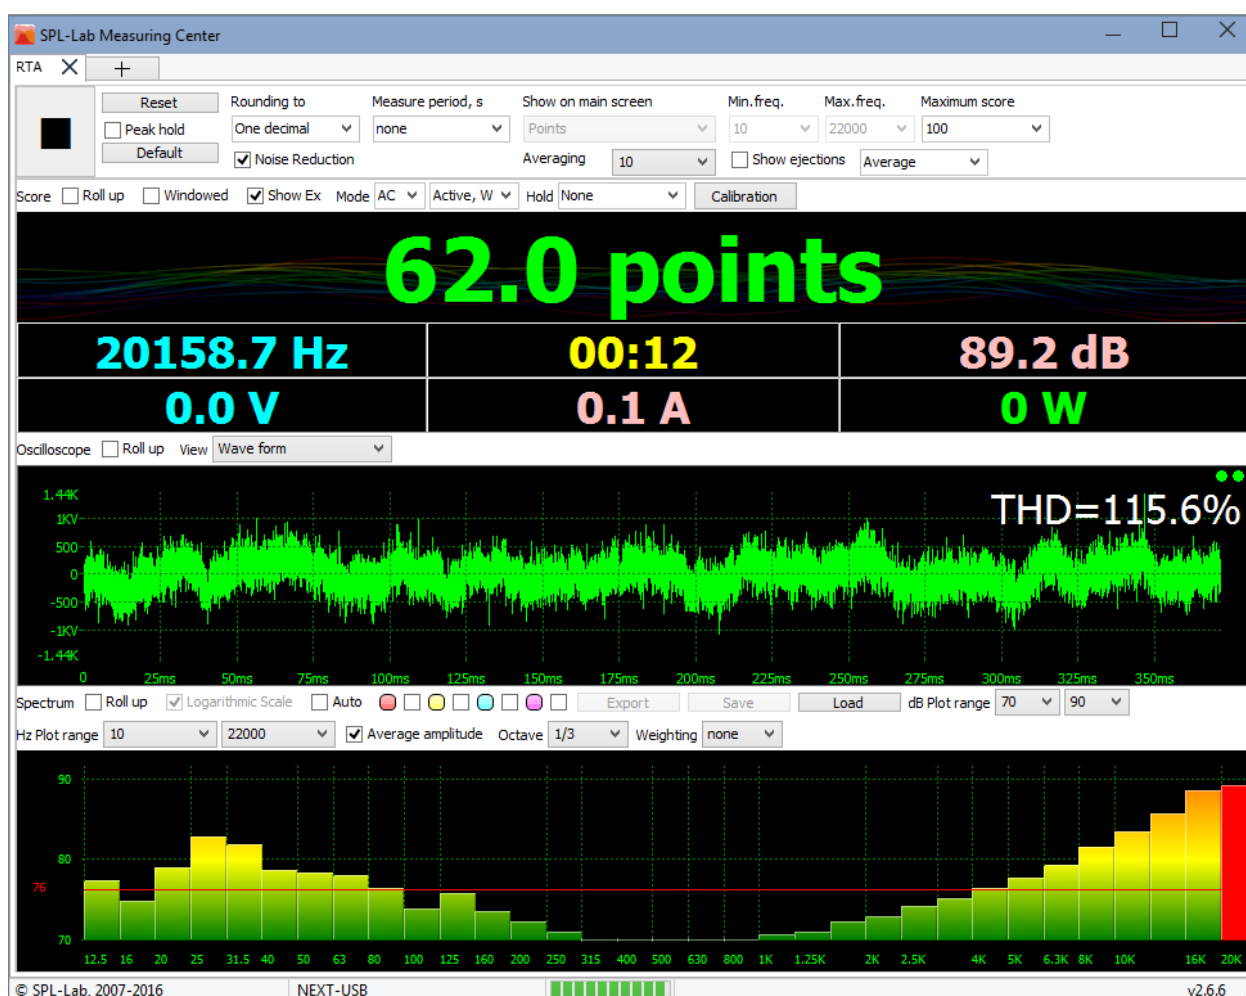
SPL-Lab Measuring Center

RTA

Reset
Peak hold
Default
Rounding to
One decimal
Noise Reduction
Measure period, s
none
Show on main screen
Points
Averaging
10
Min.freq.
10
Max.freq.
22000
Show ejections
Maximum score
100
Average

Score
Roll up
Windowed
Show Ex
Mode
AC
Active, W
Hold
None
Calibration

62.0 points

20158.7 Hz
00:12
89.2 dB
0.0 V
0.1 A
0 W

Oscilloscope
Roll up
View
Wave form

THD=115.6%
1.44K
1KV
500
0
-500
-1KV
-1.44K
0
25ms
50ms
75ms
100ms
125ms
150ms
175ms
200ms
225ms
250ms
275ms
300ms
325ms
350ms

Spectrum
Roll up
Logarithmic Scale
Auto
Export
Save
Load
dB Plot range
70
90
Hz Plot range
10
22000
Average amplitude
Octave
1/3
Weighting
none

90
80
76
70
12.5
16
20
25
31.5
40
50
63
80
100
125
160
200
250
315
400
500
630
800
1K
1.25K
2K
2.5K
4K
5K
6.3K
8K
10K
16K
20K

© SPL-Lab, 2007-2016
NEXT-USB
v2.6.6